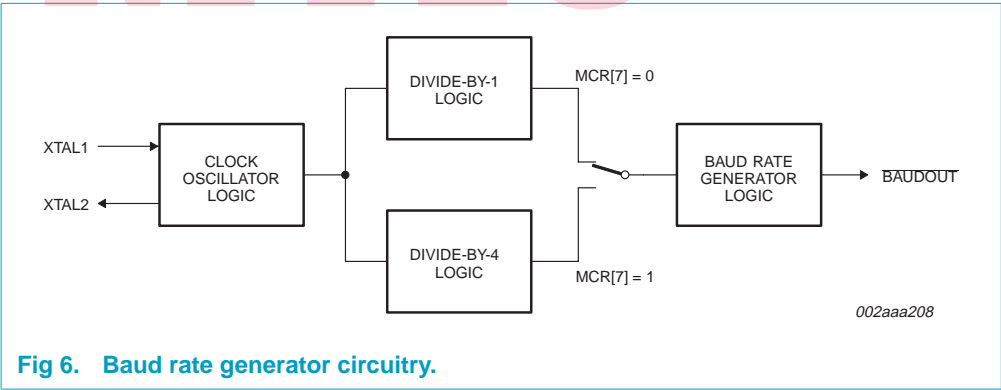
XTAL1

XTAL2

CLOCK OSCILLATOR LOGIC

DIVIDE-BY-1 LOGIC

DIVIDE-BY-4 LOGIC

MCR[7] = 0

MCR[7] = 1

BAUD RATE GENERATOR LOGIC

$\overline{\text{BAUDOUT}}$

002aaa208

Fig 6. Baud rate generator circuitry.